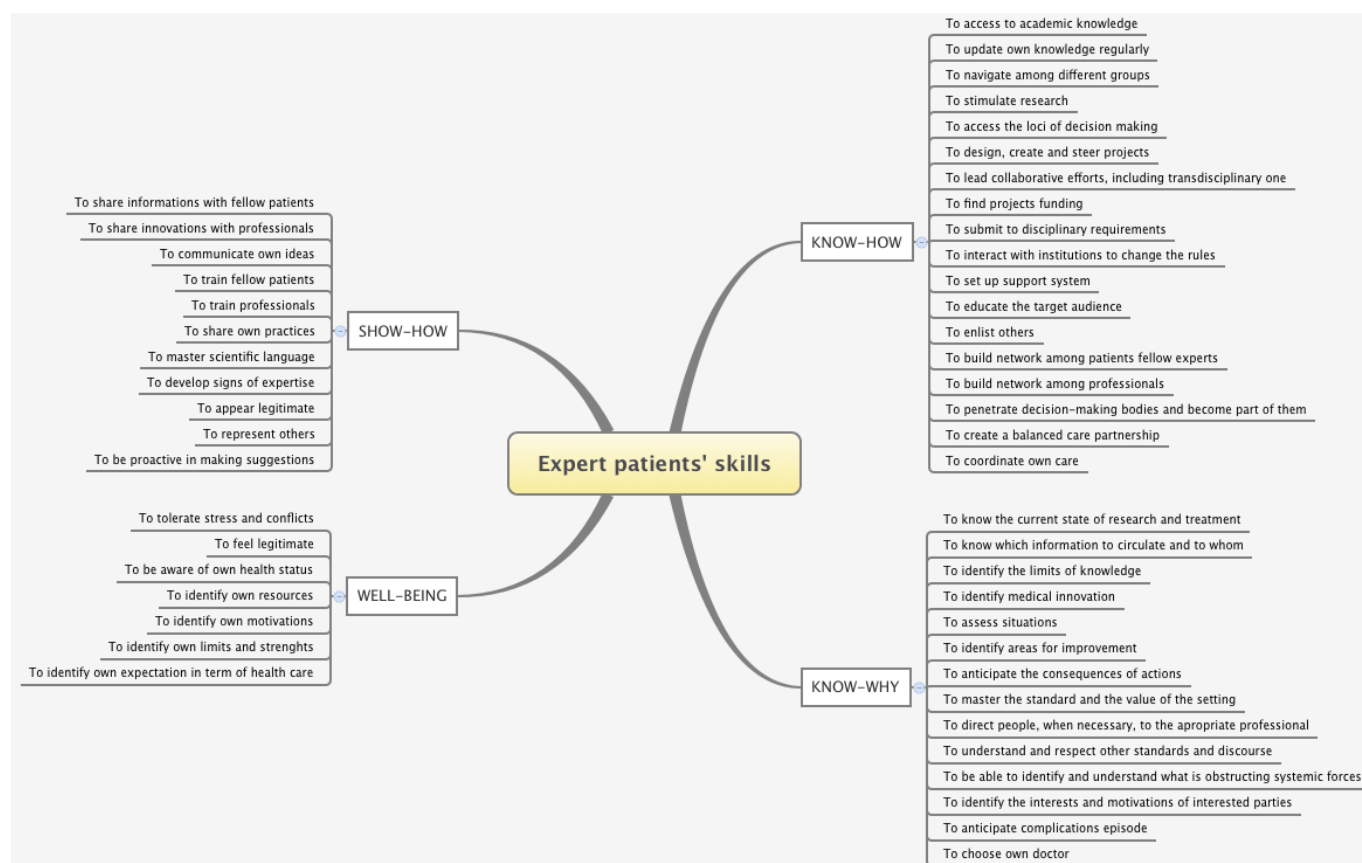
Expert patients' skills

SHOW-HOW
To share informations with fellow patients
To share innovations with professionals
To communicate own ideas
To train fellow patients
To train professionals
To share own practices
To master scientific language
To develop signs of expertise
To appear legitimate
To represent others
To be proactive in making suggestions

WELL-BEING
To tolerate stress and conflicts
To feel legitimate
To be aware of own health status
To identify own resources
To identify own motivations
To identify own limits and strenghts
To identify own expectation in term of health care

KNOW-HOW
To access to academic knowledge
To update own knowledge regularly
To navigate among different groups
To stimulate research
To access the loci of decision making
To design, create and steer projects
To lead collaborative efforts, including transdisciplinary one
To find projects funding
To submit to disciplinary requirements
To interact with institutions to change the rules
To set up support system
To educate the target audience
To enlist others
To build network among patients fellow experts
To build network among professionals
To penetrate decision-making bodies and become part of them
To create a balanced care partnership
To coordinate own care

KNOW-WHY
To know the current state of research and treatment
To know which information to circulate and to whom
To identify the limits of knowledge
To identify medical innovation
To assess situations
To identify areas for improvement
To anticipate the consequences of actions
To master the standard and the value of the setting
To direct people, when necessary, to the apropriate professional
To understand and respect other standards and discourse
To be able to identify and understand what is obstructing systemic forces
To identify the interests and motivations of interested parties
To anticipate complications episode
To choose own doctor